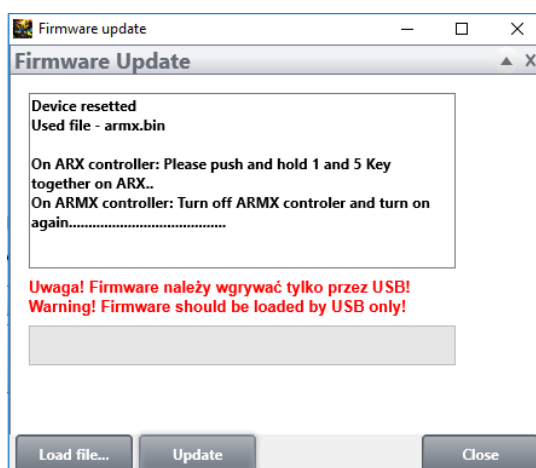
Firmware update

Firmware Update

Device resetted
Used file - armx.bin

On ARX controller: Please push and hold 1 and 5 Key together on ARX..
On ARMX controller: Turn off ARMX controler and turn on again......................................

Uwaga! Firmware należy wgrywać tylko przez USB!
Warning! Firmware should be loaded by USB only!

Load file...
Update
Close